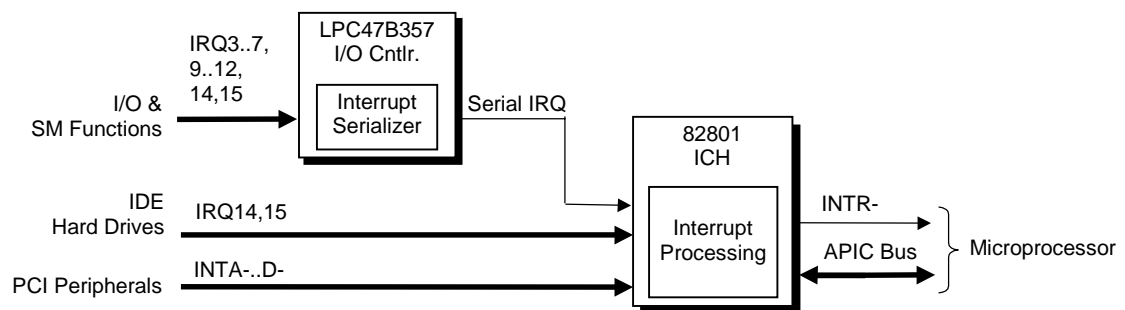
LPC47B357
I/O Cntlr.

Interrupt
Serializer

IRQ3..7,
9..12,
14,15

I/O &
SM Functions

Serial IRQ

82801
ICH

Interrupt
Processing

IDE
Hard Drives

IRQ14,15

PCI Peripherals

INTA-..D-

INTR-

APIC Bus

Microprocessor